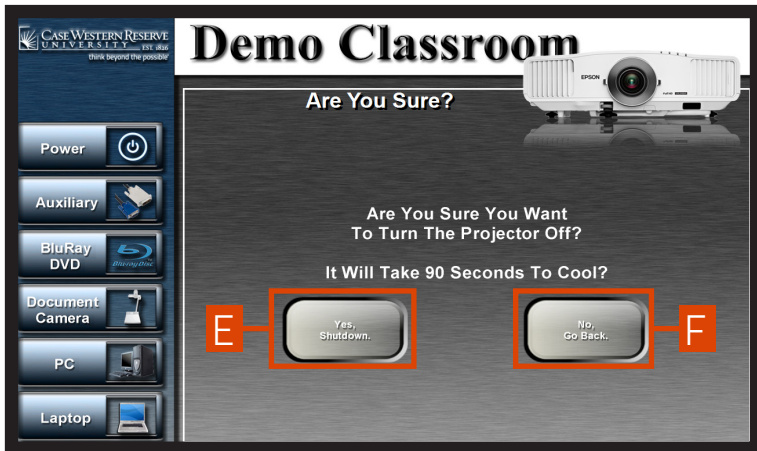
CASE WESTERN RESERVE UNIVERSITY EST. 1826
think beyond the possible

Demo Classroom

EPSON

Power

Auxiliary

BluRay DVD

Blu-ray Disc

Document Camera

PC

Laptop

Are You Sure?

Are You Sure You Want To Turn The Projector Off?

It Will Take 90 Seconds To Cool?

E

Yes, Shutdown.

No, Go Back.

F